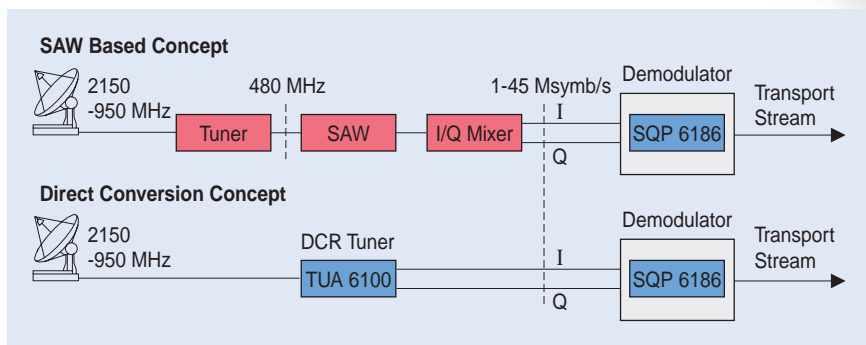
SAW Based Concept

2150 -950 MHz

480 MHz

1-45 Msymb/s

Demodulator

Tuner

SAW

I/Q Mixer

I

Q

SQP 6186

Transport Stream

Direct Conversion Concept

2150 -950 MHz

DCR Tuner

TUA 6100

I

Q

Demodulator

SQP 6186

Transport Stream